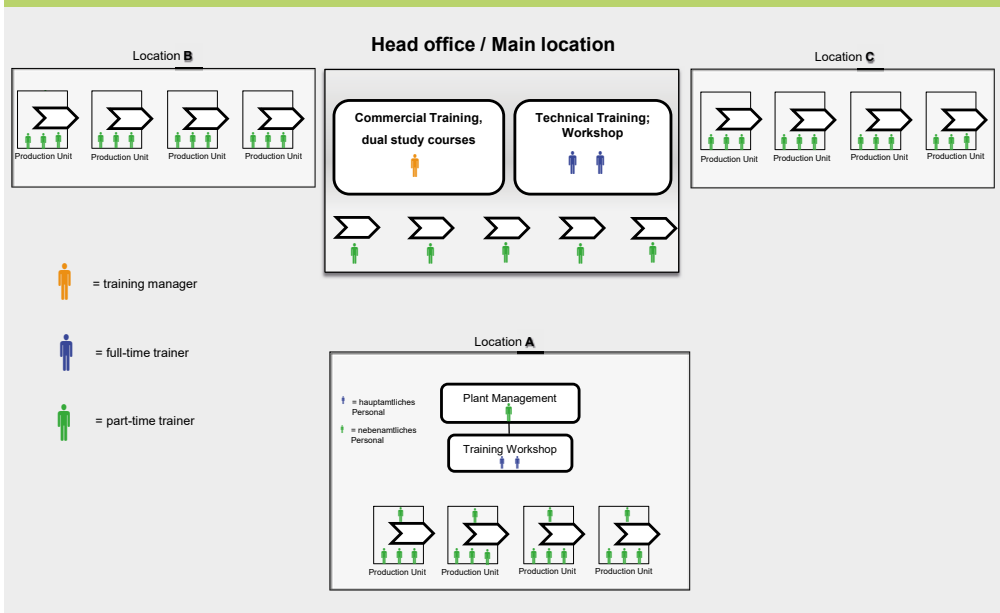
Location B

Production Unit
Production Unit
Production Unit
Production Unit

Head office / Main location

Commercial Training, dual study courses

Technical Training; Workshop

Location C

Production Unit
Production Unit
Production Unit
Production Unit

= training manager

= full-time trainer

= part-time trainer

Location A

= hauptamtliches Personal

= nebenamtliches Personal

Plant Management

Training Workshop

Production Unit
Production Unit
Production Unit
Production Unit